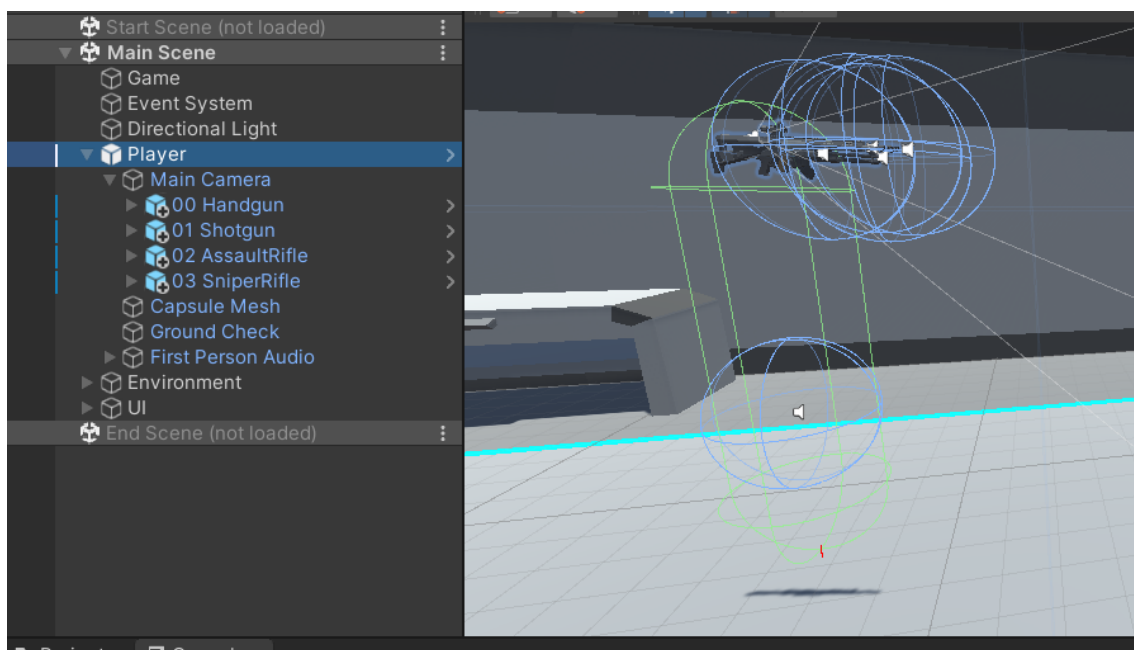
Start Scene (not loaded)
Main Scene
Game
Event System
Directional Light
Player
Main Camera
00 Handgun
01 Shotgun
02 AssaultRifle
03 SniperRifle
Capsule Mesh
Ground Check
First Person Audio
Environment
UI
End Scene (not loaded)